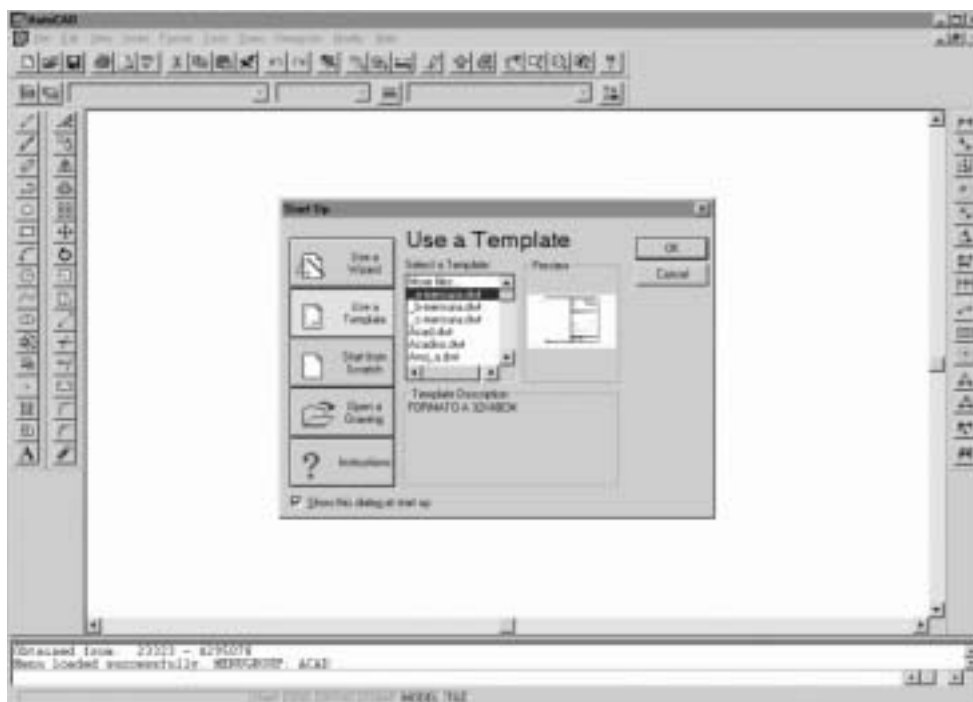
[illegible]

Start Up

Use a Template

Use a Wizard

Use a Template

Start from Scratch

Open a Drawing

Instructions

Select a Template:

More files...

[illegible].dwt

_3-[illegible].dwt

_c-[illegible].dwt

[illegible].dwt

Acadiso.dwt

Ans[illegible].dwt

Preview

OK

Cancel

Template Description

FORMATO A 3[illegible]

Show this dialog at start up

Obtained from: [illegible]

Menu loaded successfully. MENUGROUP: ACAD

MODEL TILE